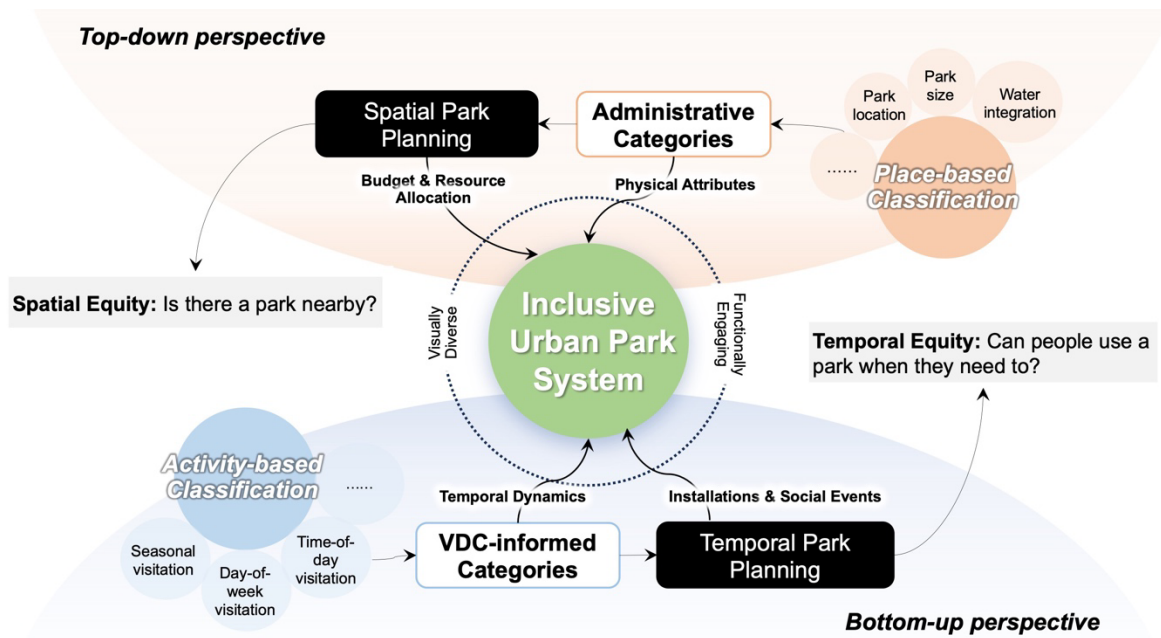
Top-down perspective

Spatial Park Planning

Administrative Categories

Park location

Park size

Water integration

......

Place-based Classification

Budget & Resource Allocation

Physical Attributes

Spatial Equity: Is there a park nearby?

Visually Diverse

Inclusive Urban Park System

Functionally Engaging

Temporal Equity: Can people use a park when they need to?

Activity-based Classification

......

Temporal Dynamics

Installations & Social Events

Seasonal visitation

Day-of-week visitation

Time-of-day visitation

VDC-informed Categories

Temporal Park Planning

Bottom-up perspective